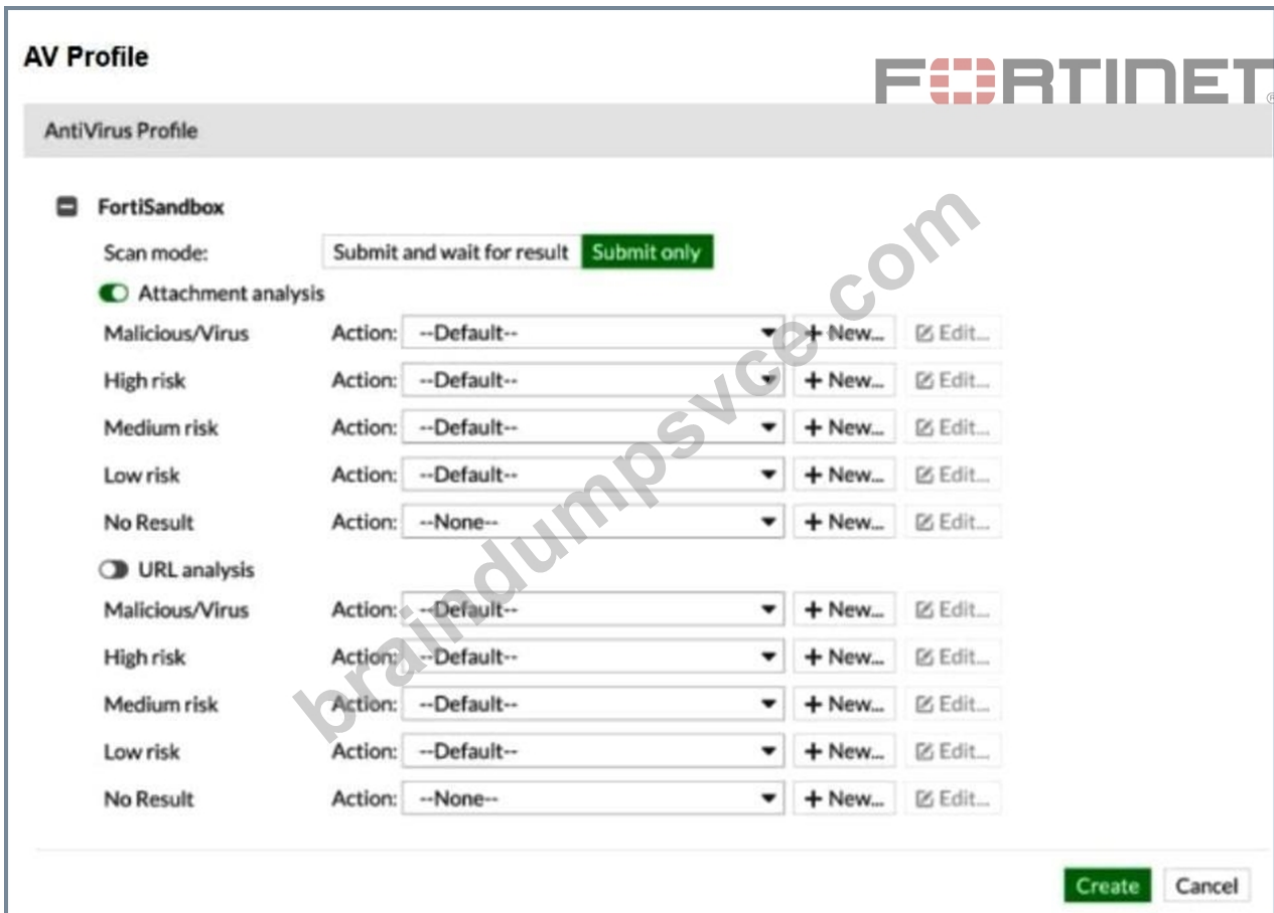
AV Profile

FORTINET

AntiVirus Profile

FortiSandbox

Scan mode: Submit and wait for result Submit only

Attachment analysis

| | | | | |
|---|---|---|---|---|
| Malicious/Virus | Action: | --Default-- | + New... | Edit... |
| High risk | Action: | --Default-- | + New... | Edit... |
| Medium risk | Action: | --Default-- | + New... | Edit... |
| Low risk | Action: | --Default-- | + New... | Edit... |
| No Result | Action: | --None-- | + New... | Edit... |

URL analysis

| | | | | |
|---|---|---|---|---|
| Malicious/Virus | Action: | --Default-- | + New... | Edit... |
| High risk | Action: | --Default-- | + New... | Edit... |
| Medium risk | Action: | --Default-- | + New... | Edit... |
| Low risk | Action: | --Default-- | + New... | Edit... |
| No Result | Action: | --None-- | + New... | Edit... |

braindumpsvce.com

Create Cancel